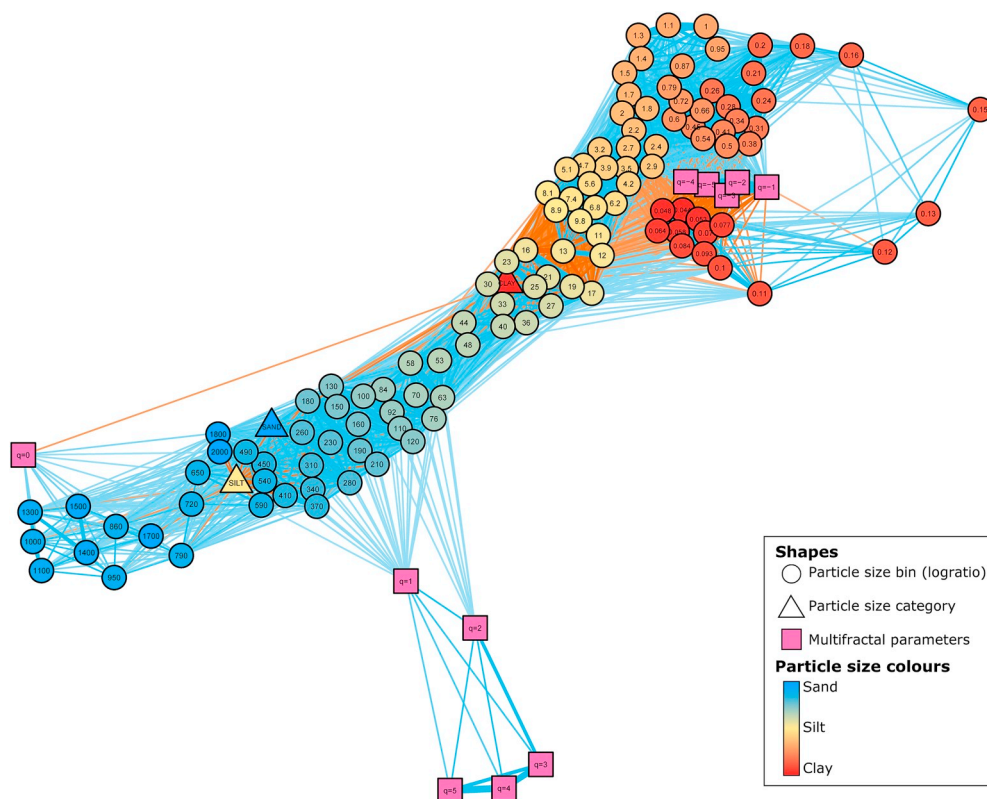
1.1
1
1.3
0.95
0.2
0.18
0.16
1.4
0.87
1.5
0.21
0.15
1.7
0.79
0.26
0.24
0.72
0.28
2
1.8
0.66
0.34
0.6
0.31
2.2
0.48
0.41
0.54
0.38
2.7
2.4
0.5
3.2
3.6
4.7
3.9
5.1
2.9
q=-4
q=-5
q=-2
4.2
5.6
q=-1
q=-3
8.1
7.4
6.8
6.2
0.048
0.13
8.9
0.064
9.8
11
0.073
0.084
0.093
16
0.12
13
12
0.1
23
CLAY
21
30
25
19
17
0.11
33
27
40
36
44
48
58
53
130
84
70
63
180
100
150
92
SAND
76
160
110
1800
260
120
230
2000
490
190
q=0
210
450
650
SILT
540
310
280
720
410
340
1500
590
370
1300
860
1700
1000
1400
790
1100
950
q=1
q=2
q=3
q=5
q=4

Shapes
Particle size bin (logratio)
Particle size category
Multifractal parameters
Particle size colours
Sand
Silt
Clay